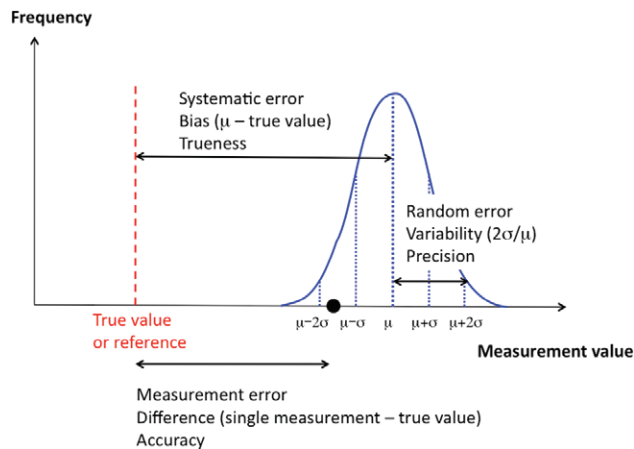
Frequency

Systematic error
Bias ($\mu$ – true value)
Trueness

Random error
Variability ($2\sigma/\mu$)
Precision

True value
or reference

$\mu-2\sigma$ $\mu-\sigma$ $\mu$ $\mu+\sigma$ $\mu+2\sigma$

Measurement value

Measurement error
Difference (single measurement – true value)
Accuracy